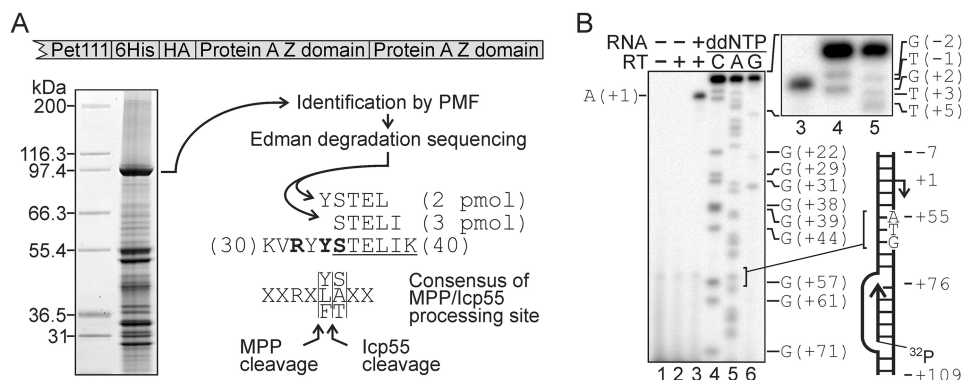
A

Pet111 | 6His | HA | Protein A Z domain | Protein A Z domain

kDa
200
116.3
97.4
66.3
55.4
36.5
31

Identification by PMF
Edman degradation sequencing
YSTEL (2 pmol)
STELI (3 pmol)
(30)KV**R**Y**YS**TELIK(40)

XXRX $\frac{Y}{L}$ $\frac{S}{A}$ XX
F T

Consensus of MPP/Icp55 processing site

MPP cleavage
Icp55 cleavage

B

RNA – – + ddNTP
RT – + + C A G

A(+1)

G(+22)
G(+29)
G(+31)
G(+38)
G(+39)
G(+44)
G(+57)
G(+61)
G(+71)

1 2 3 4 5 6

G(-2)
T(-1)
G(+2)
T(+3)
T(+5)

3 4 5

-7
+1
A
T
G
+55
+76
$^{32}P$
+109